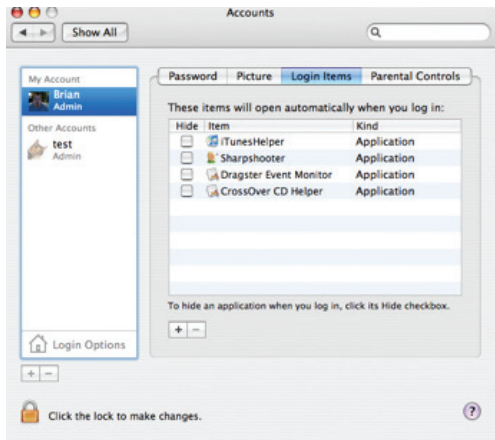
Accounts

Show All

My Account
Brian
Admin

Other Accounts
test
Admin

Login Options

+ −

Password | Picture | Login Items | Parental Controls

These items will open automatically when you log in:

| Hide | Item | Kind |
|---|---|---|
| | iTunesHelper | Application |
| | Sharpshooter | Application |
| | Dragster Event Monitor | Application |
| | CrossOver CD Helper | Application |

To hide an application when you log in, click its Hide checkbox.

+ −

Click the lock to make changes.

?